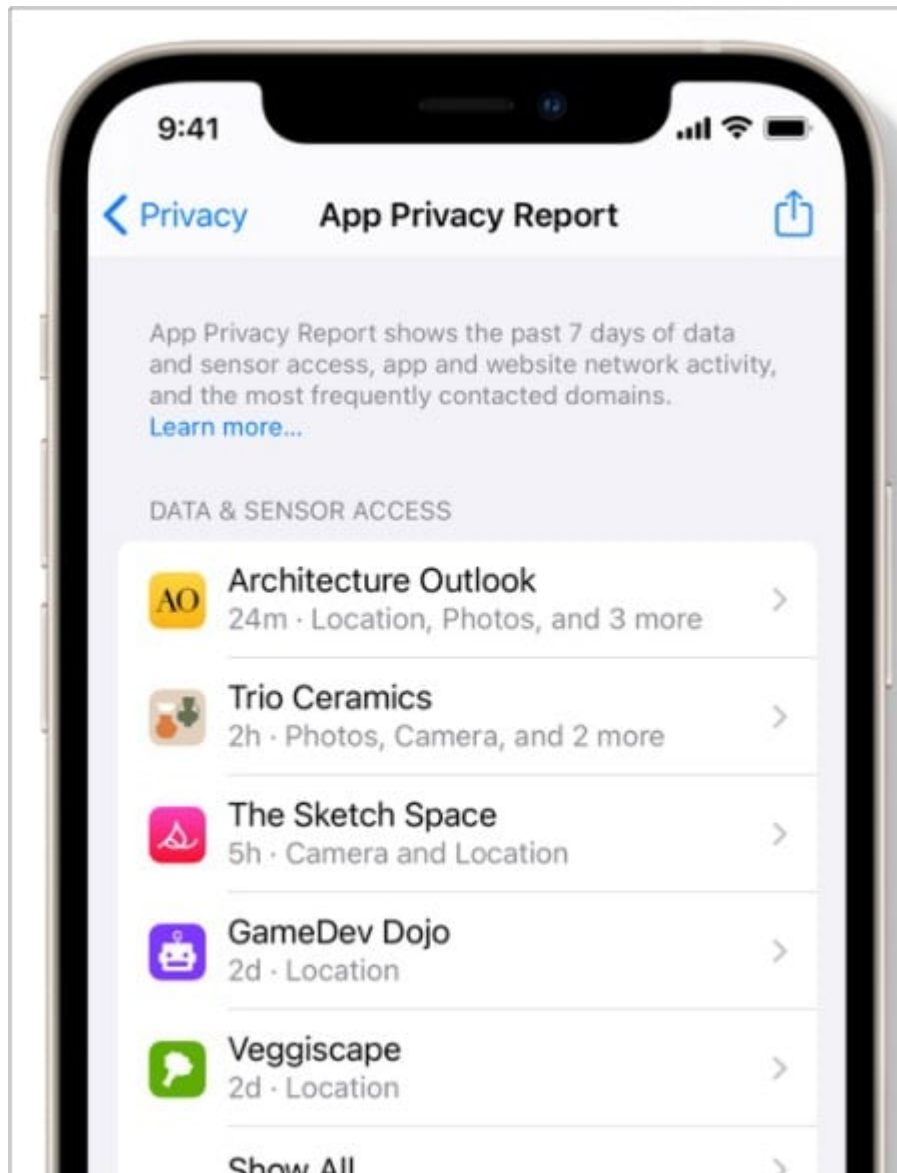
9:41

Privacy App Privacy Report

App Privacy Report shows the past 7 days of data and sensor access, app and website network activity, and the most frequently contacted domains. Learn more...

DATA & SENSOR ACCESS

AO Architecture Outlook
24m · Location, Photos, and 3 more

Trio Ceramics
2h · Photos, Camera, and 2 more

The Sketch Space
5h · Camera and Location

GameDev Dojo
2d · Location

Veggiscape
2d · Location

Show All